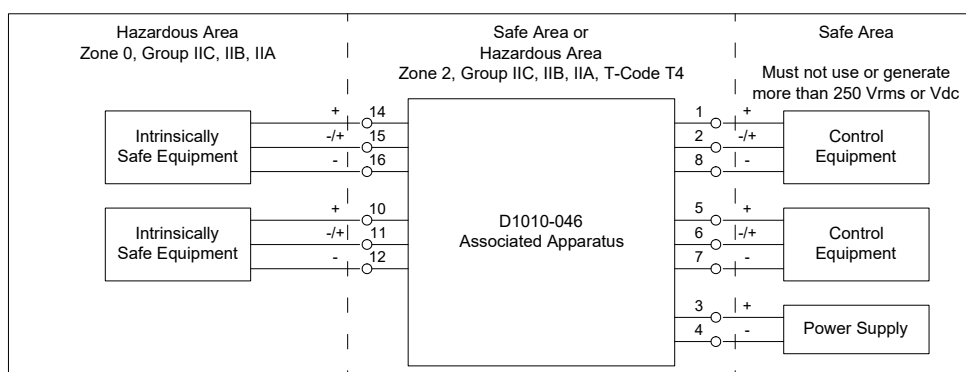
Hazardous Area
Zone 0, Group IIC, IIB, IIA

Safe Area or
Hazardous Area
Zone 2, Group IIC, IIB, IIA, T-Code T4

Safe Area
Must not use or generate more than 250 Vrms or Vdc

Intrinsically Safe Equipment
+ 14
-/+ 15
- 16

Intrinsically Safe Equipment
+ 10
-/+ 11
- 12

D1010-046
Associated Apparatus

1 +
2 -/+
8 -
Control Equipment

5 +
6 -/+
7 -
Control Equipment

3 +
4 -
Power Supply